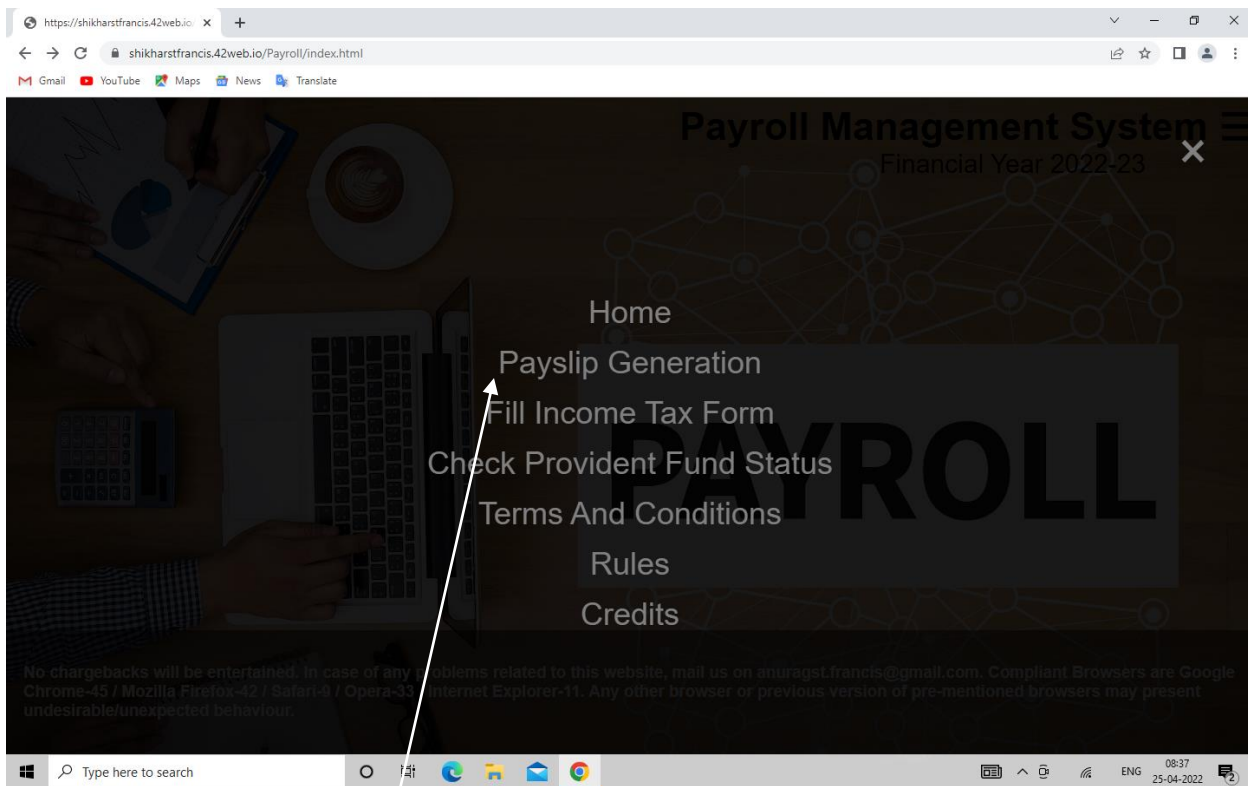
https://shikharstfrancis.42web.io ×

shikharstfrancis.42web.io/Payroll/index.html

Gmail YouTube Maps News Translate

Payroll Management System
Financial Year 2022-23

×

Home
Payslip Generation
Fill Income Tax Form
Check Provident Fund Status
Terms And Conditions
Rules
Credits

PAYROLL

No chargebacks will be entertained. In case of any problems related to this website, mail us on anuragst.francis@gmail.com. Compliant Browsers are Google Chrome-45 / Mozilla Firefox-42 / Safari-9 / Opera-33 / Internet Explorer-11. Any other browser or previous version of pre-mentioned browsers may present undesirable/unexpected behaviour.

Type here to search

ENG 08:37 25-04-2022